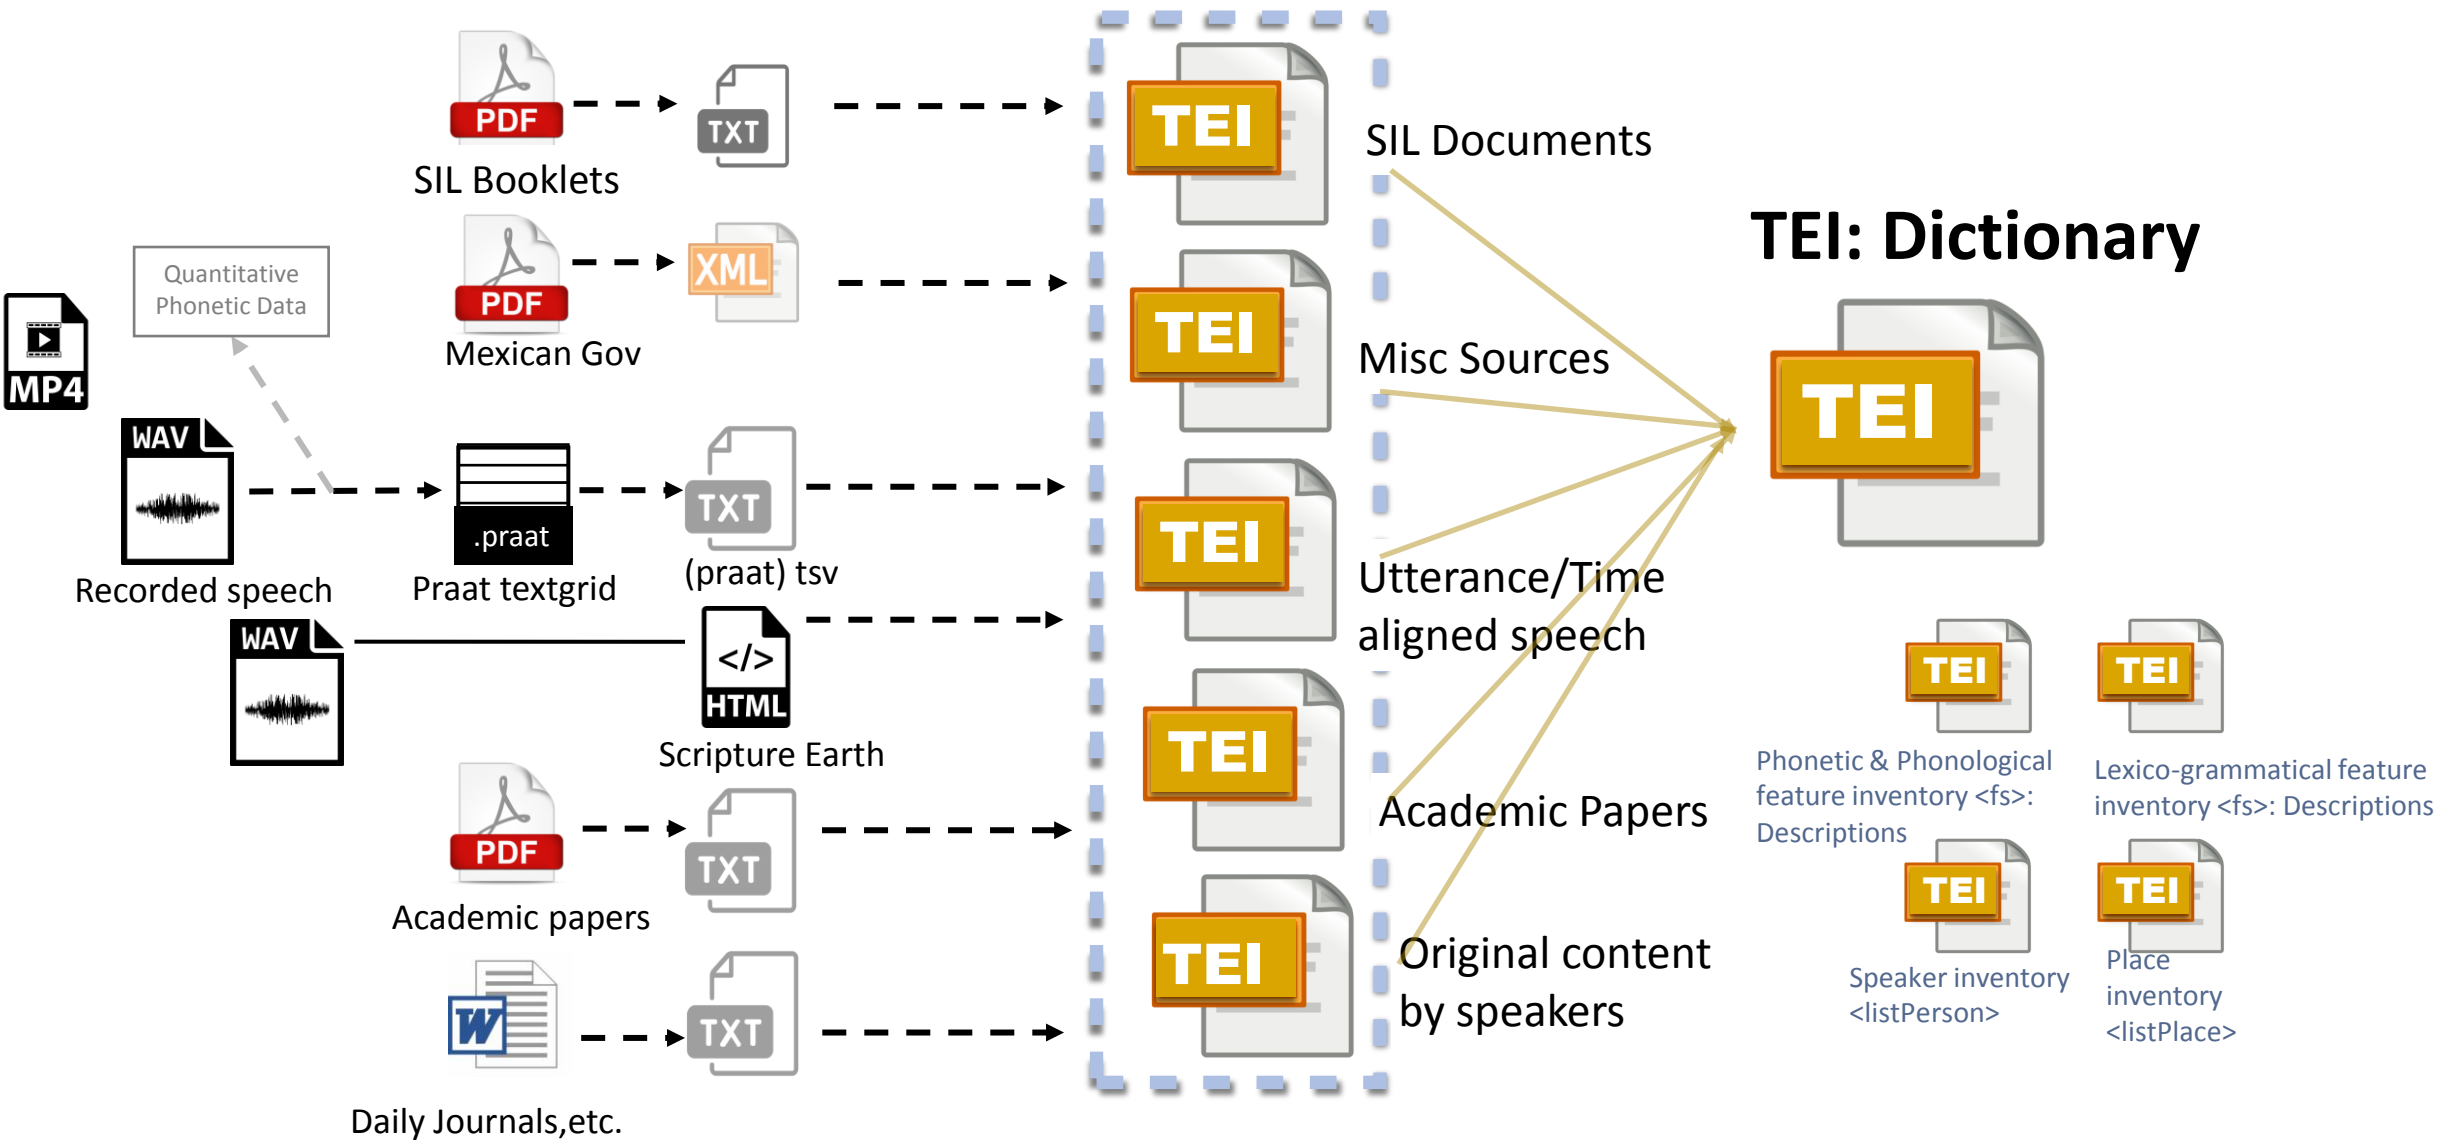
PDF
TXT
SIL Booklets
PDF
XML
Mexican Gov
Quantitative Phonetic Data
MP4
WAV
Recorded speech
.praat
Praat textgrid
TXT
(praat) tsv
WAV
</>
HTML
Scripture Earth
PDF
TXT
Academic papers
W
TXT
Daily Journals,etc.

TEI
SIL Documents
TEI
Misc Sources
TEI
Utterance/Time aligned speech
TEI
Academic Papers
TEI
Original content by speakers

TEI: Dictionary
TEI
TEI
Phonetic & Phonological feature inventory <fs>: Descriptions
TEI
Lexico-grammatical feature inventory <fs>: Descriptions
TEI
Speaker inventory <listPerson>
TEI
Place inventory <listPlace>